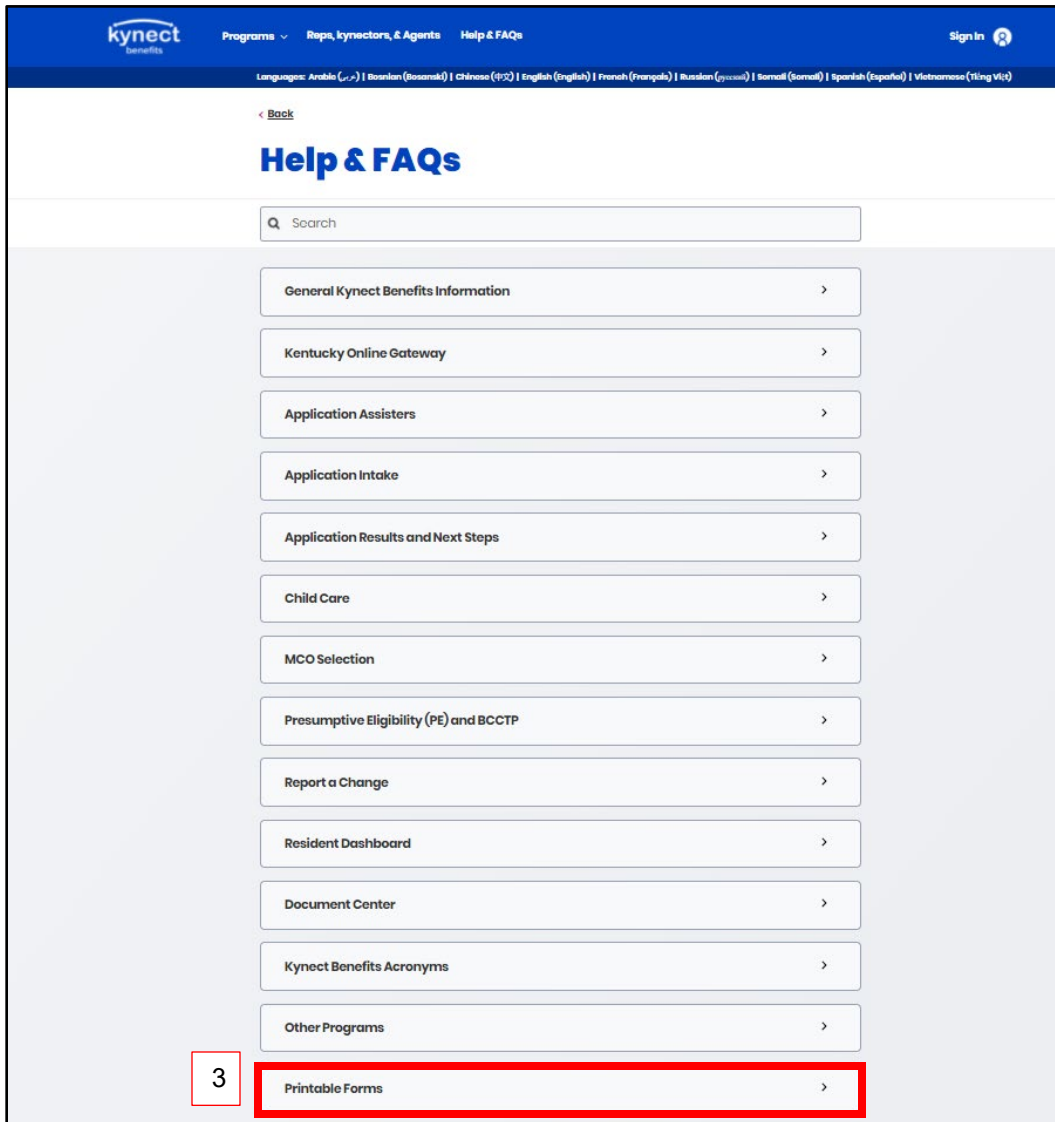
kynect benefits Programs ⌄ Reps, kynectors, & Agents Help & FAQs Sign In

Languages: Arabic (عربي) | Bosnian (Bosanski) | Chinese (中文) | English (English) | French (Français) | Russian (русский) | Somali (Somali) | Spanish (Español) | Vietnamese (Tiếng Việt)

‹ Back

Help & FAQs

Search

General Kynect Benefits Information ›

Kentucky Online Gateway ›

Application Assisters ›

Application Intake ›

Application Results and Next Steps ›

Child Care ›

MCO Selection ›

Presumptive Eligibility (PE) and BCCTP ›

Report a Change ›

Resident Dashboard ›

Document Center ›

Kynect Benefits Acronyms ›

Other Programs ›

3

Printable Forms ›